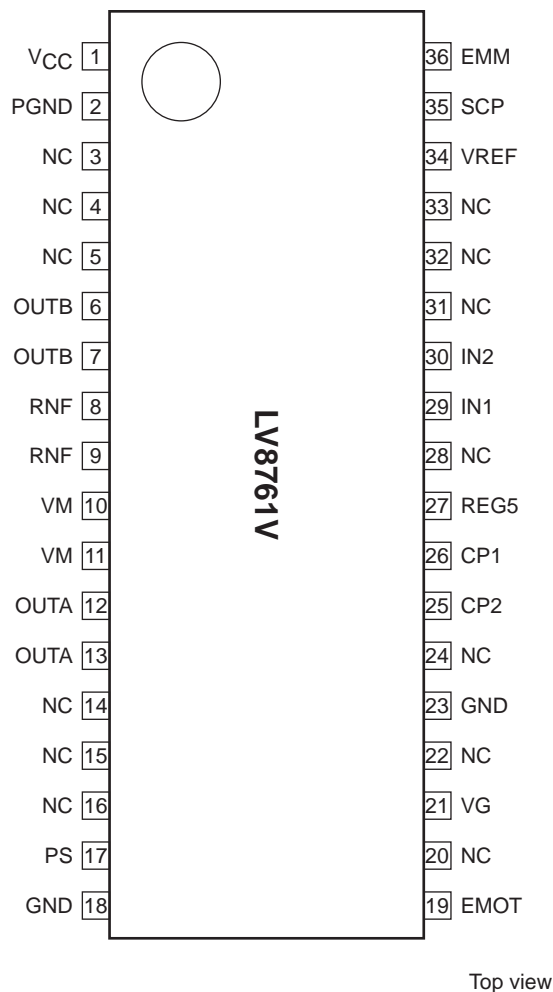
$V_{CC}$ 1
PGND 2
NC 3
NC 4
NC 5
OUTB 6
OUTB 7
RNF 8
RNF 9
VM 10
VM 11
OUTA 12
OUTA 13
NC 14
NC 15
NC 16
PS 17
GND 18

LV8761V

36 EMM
35 SCP
34 VREF
33 NC
32 NC
31 NC
30 IN2
29 IN1
28 NC
27 REG5
26 CP1
25 CP2
24 NC
23 GND
22 NC
21 VG
20 NC
19 EMOT

Top view